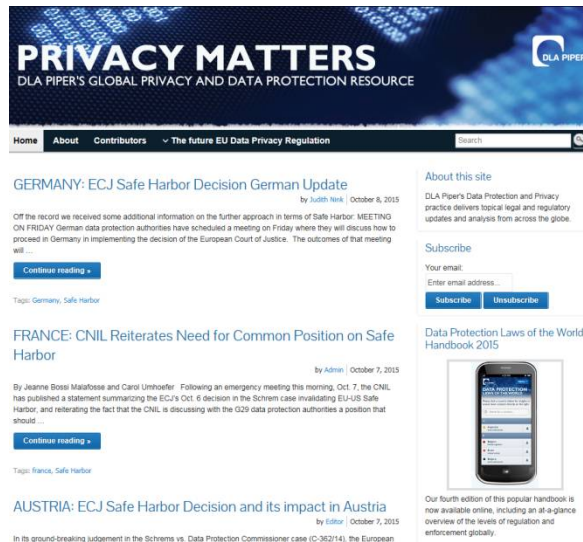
PRIVACY MATTERS
DLA PIPER'S GLOBAL PRIVACY AND DATA PROTECTION RESOURCE

DLA PIPER

Home About Contributors The future EU Data Privacy Regulation

Search

GERMANY: ECJ Safe Harbor Decision German Update

by Judith Nink | October 8, 2015

Off the record we received some additional information on the further approach in terms of Safe Harbor: MEETING ON FRIDAY German data protection authorities have scheduled a meeting on Friday where they will discuss how to proceed in Germany in implementing the decision of the European Court of Justice. The outcomes of that meeting will …

Continue reading »

Tags: Germany, Safe Harbor

FRANCE: CNIL Reiterates Need for Common Position on Safe Harbor

by Admin | October 7, 2015

By Jeanne Bossi Malafosse and Carol Umhoefer Following an emergency meeting this morning, Oct. 7, the CNIL has published a statement summarizing the ECJ's Oct. 6 decision in the Schrem case invalidating EU-US Safe Harbor, and reiterating the fact that the CNIL is discussing with the G29 data protection authorities a position that should …

Continue reading »

Tags: france, Safe Harbor

AUSTRIA: ECJ Safe Harbor Decision and its impact in Austria

by Editor | October 7, 2015

In its ground-breaking judgement in the Schrems vs. Data Protection Commissioner case (C-362/14), the European

About this site

DLA Piper's Data Protection and Privacy practice delivers topical legal and regulatory updates and analysis from across the globe.

Subscribe

Your email:

Enter email address...

Subscribe Unsubscribe

Data Protection Laws of the World Handbook 2015

DATA PROTECTION LAWS OF THE WORLD

Our fourth edition of this popular handbook is now available online, including an at-a-glance overview of the levels of regulation and enforcement globally.